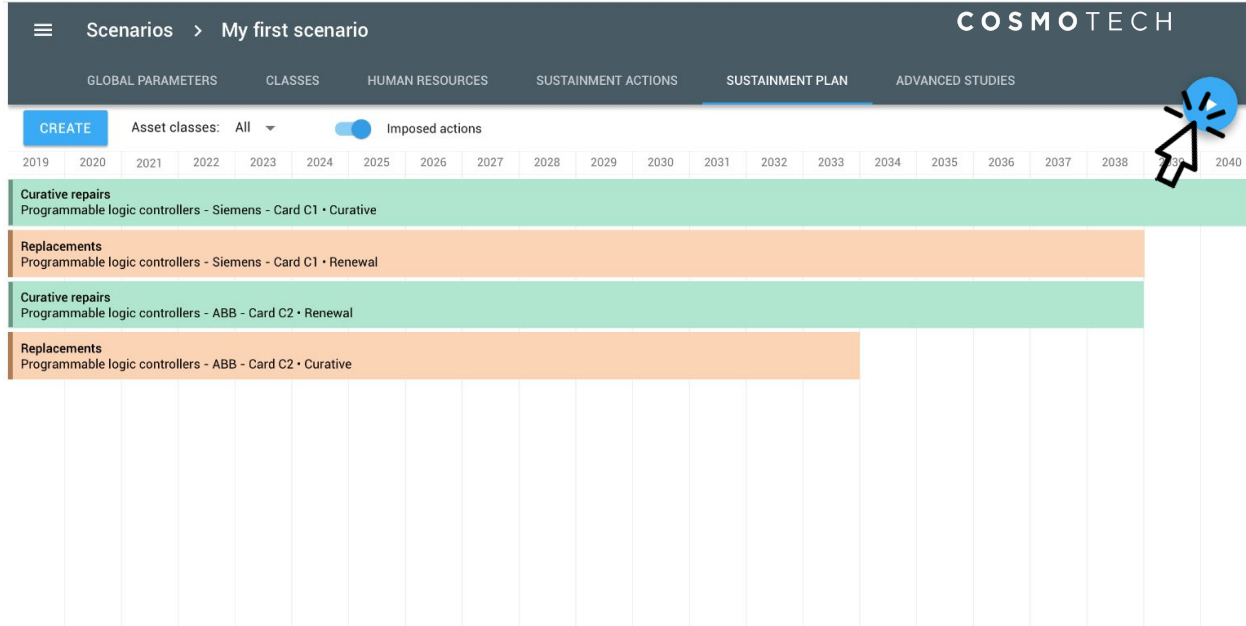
Scenarios > My first scenario

COSMOTECH

GLOBAL PARAMETERS CLASSES HUMAN RESOURCES SUSTAINMENT ACTIONS SUSTAINMENT PLAN ADVANCED STUDIES

CREATE Asset classes: All Imposed actions

2019 2020 2021 2022 2023 2024 2025 2026 2027 2028 2029 2030 2031 2032 2033 2034 2035 2036 2037 2038 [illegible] 2040

Curative repairs
Programmable logic controllers - Siemens - Card C1 • Curative

Replacements
Programmable logic controllers - Siemens - Card C1 • Renewal

Curative repairs
Programmable logic controllers - ABB - Card C2 • Renewal

Replacements
Programmable logic controllers - ABB - Card C2 • Curative